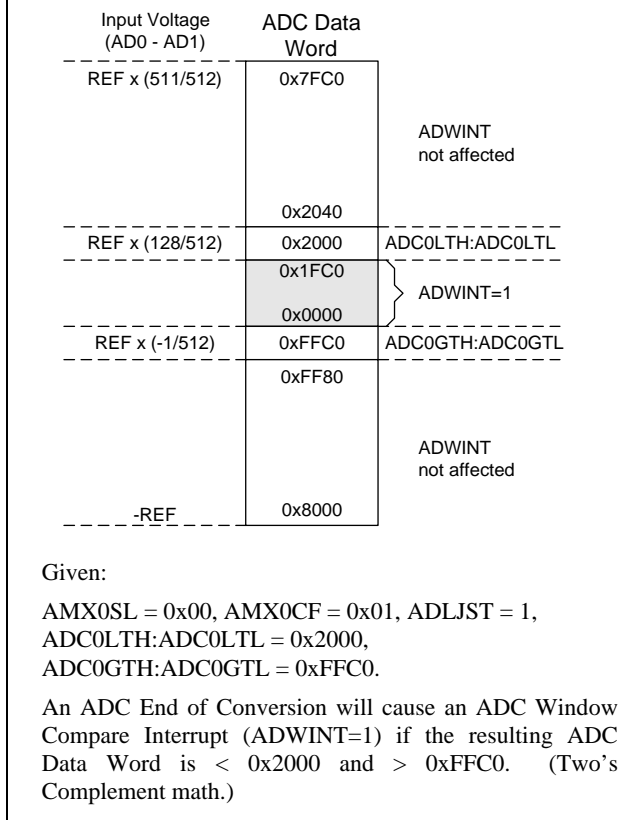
Input Voltage (AD0 - AD1)

ADC Data Word

REF x (511/512)

0x7FC0

ADWINT not affected

0x2040

REF x (128/512)

0x2000

ADC0LTH:ADC0LTL

0x1FC0

ADWINT=1

0x0000

REF x (-1/512)

0xFFC0

ADC0GTH:ADC0GTL

0xFF80

ADWINT not affected

-REF

0x8000

Given:

AMX0SL = 0x00, AMX0CF = 0x01, ADLJST = 1, ADC0LTH:ADC0LTL = 0x2000, ADC0GTH:ADC0GTL = 0xFFC0.

An ADC End of Conversion will cause an ADC Window Compare Interrupt (ADWINT=1) if the resulting ADC Data Word is < 0x2000 and > 0xFFC0. (Two's Complement math.)